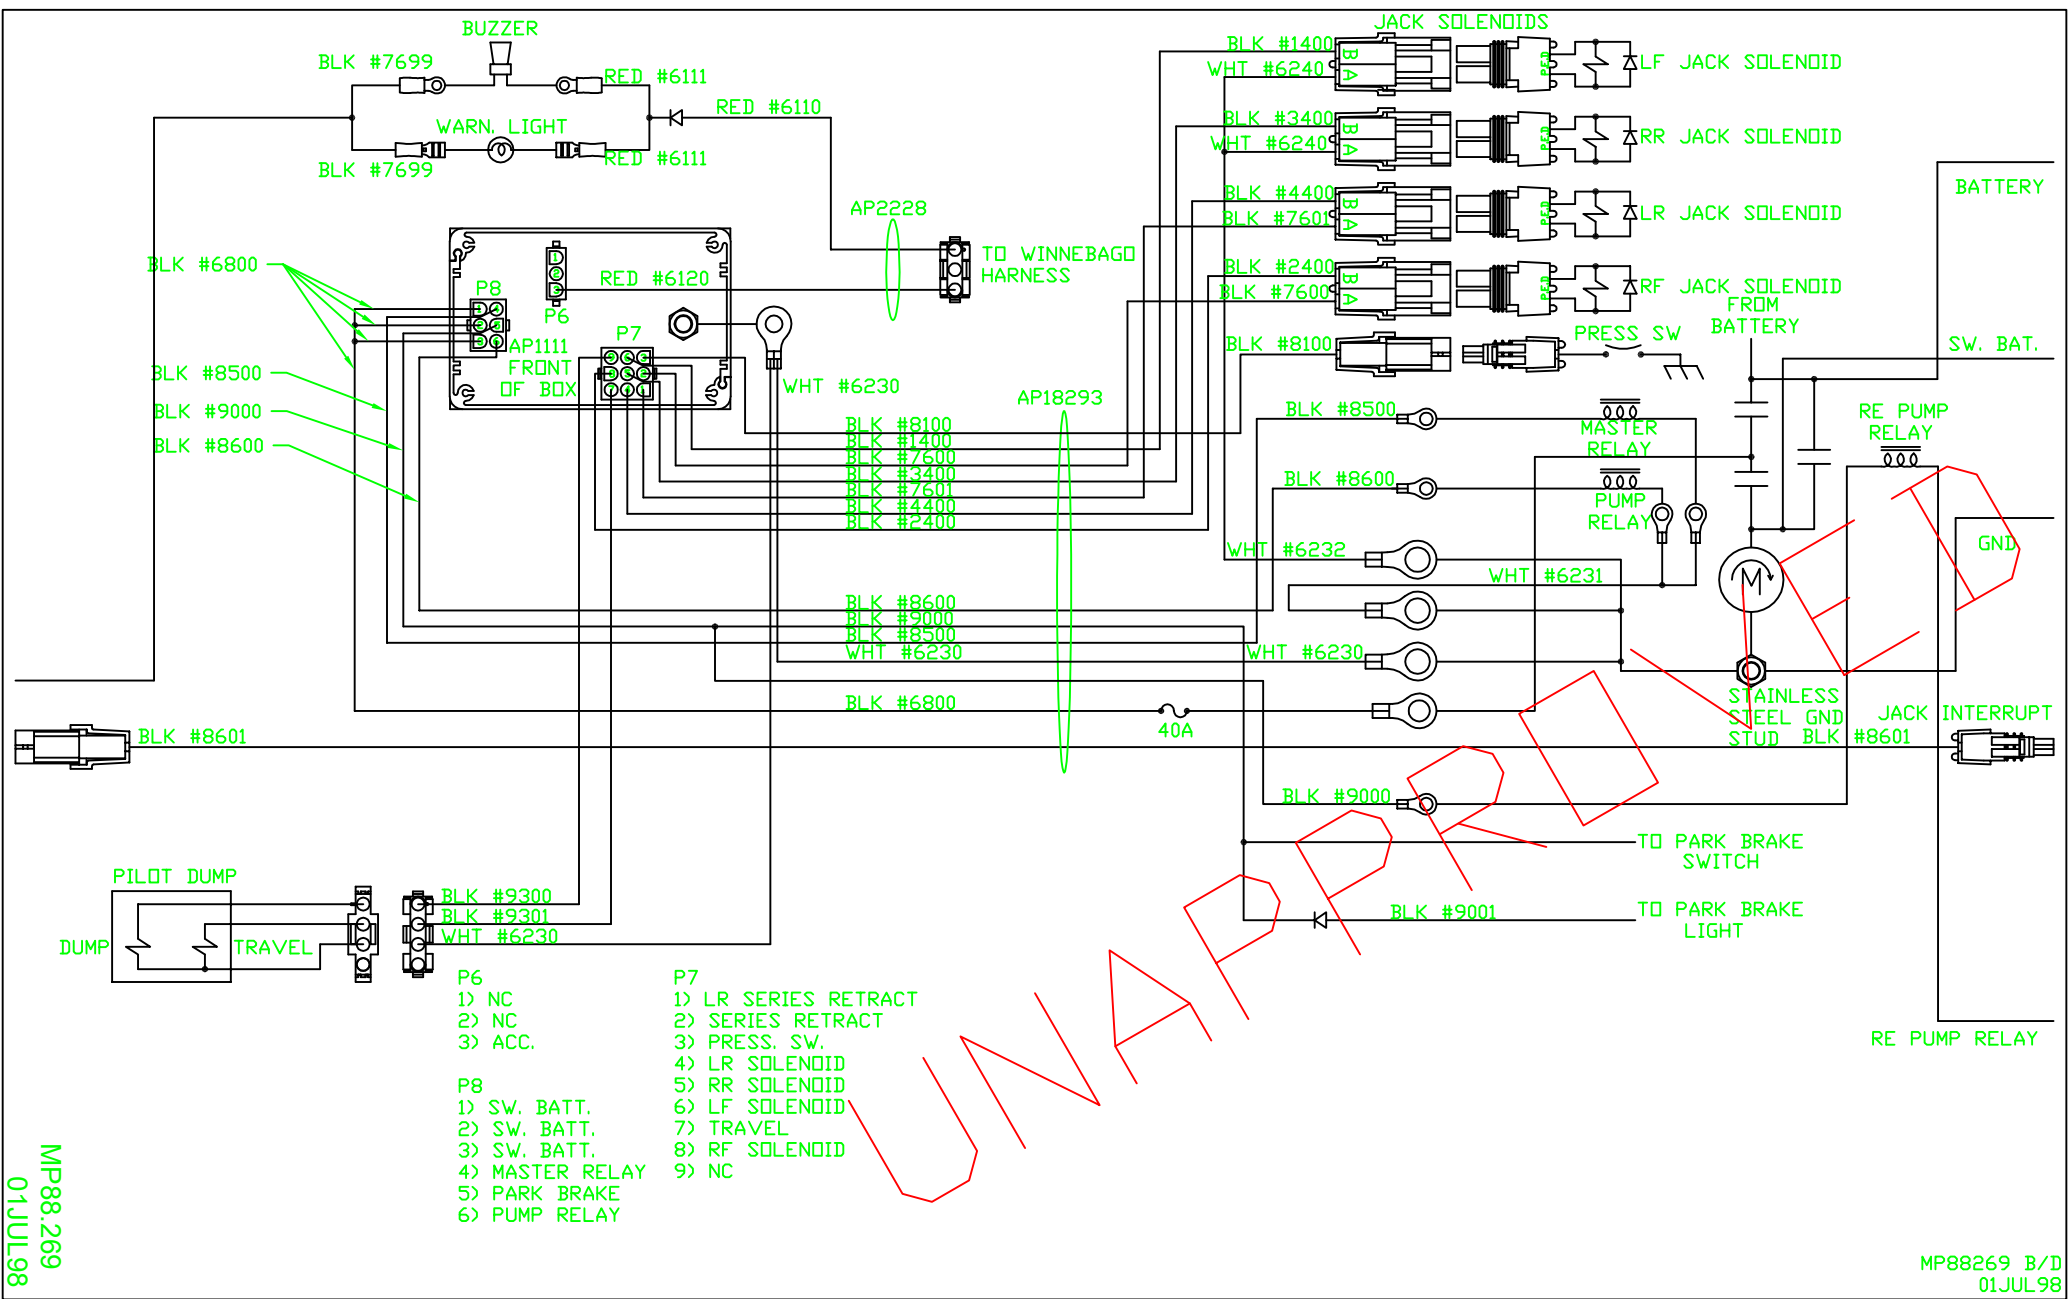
BUZZER
BLK #7699
RED #6111
RED #6110
WARN. LIGHT
BLK #7699
RED #6111
JACK SOLENOIDS
BLK #1400
WHT #6240
LF JACK SOLENOID
BLK #3400
WHT #6240
RR JACK SOLENOID
BLK #4400
BLK #7601
LR JACK SOLENOID
BLK #2400
BLK #7600
RF JACK SOLENOID
BATTERY
AP2228
TO WINNEBAGO HARNESS
BLK #6800
P8
P6
RED #6120
AP1111 FRONT OF BOX
P7
BLK #8100
PRESS SW
FROM BATTERY
SW. BAT.
BLK #8500
BLK #9000
BLK #8600
WHT #6230
AP18293
BLK #8100
BLK #1400
BLK #7600
BLK #3400
BLK #7601
BLK #4400
BLK #2400
BLK #8500
MASTER RELAY
RE PUMP RELAY
BLK #8600
PUMP RELAY
WHT #6232
WHT #6231
GND
BLK #8600
BLK #9000
BLK #8500
WHT #6230
WHT #6230
BLK #6800
40A
STAINLESS STEEL GND STUD
JACK INTERRUPT
BLK #8601
BLK #8601
BLK #9000
TO PARK BRAKE SWITCH
PILOT DUMP
BLK #9300
BLK #9301
WHT #6230
DUMP
TRAVEL
BLK #9001
TO PARK BRAKE LIGHT
P6
1) NC
2) NC
3) ACC.
P8
1) SW. BATT.
2) SW. BATT.
3) SW. BATT.
4) MASTER RELAY
5) PARK BRAKE
6) PUMP RELAY
P7
1) LR SERIES RETRACT
2) SERIES RETRACT
3) PRESS. SW.
4) LR SOLENOID
5) RR SOLENOID
6) LF SOLENOID
7) TRAVEL
8) RF SOLENOID
9) NC
UNAPPROVED
RE PUMP RELAY
MP88.269
01JUL98
MP88269 B/D
01JUL98